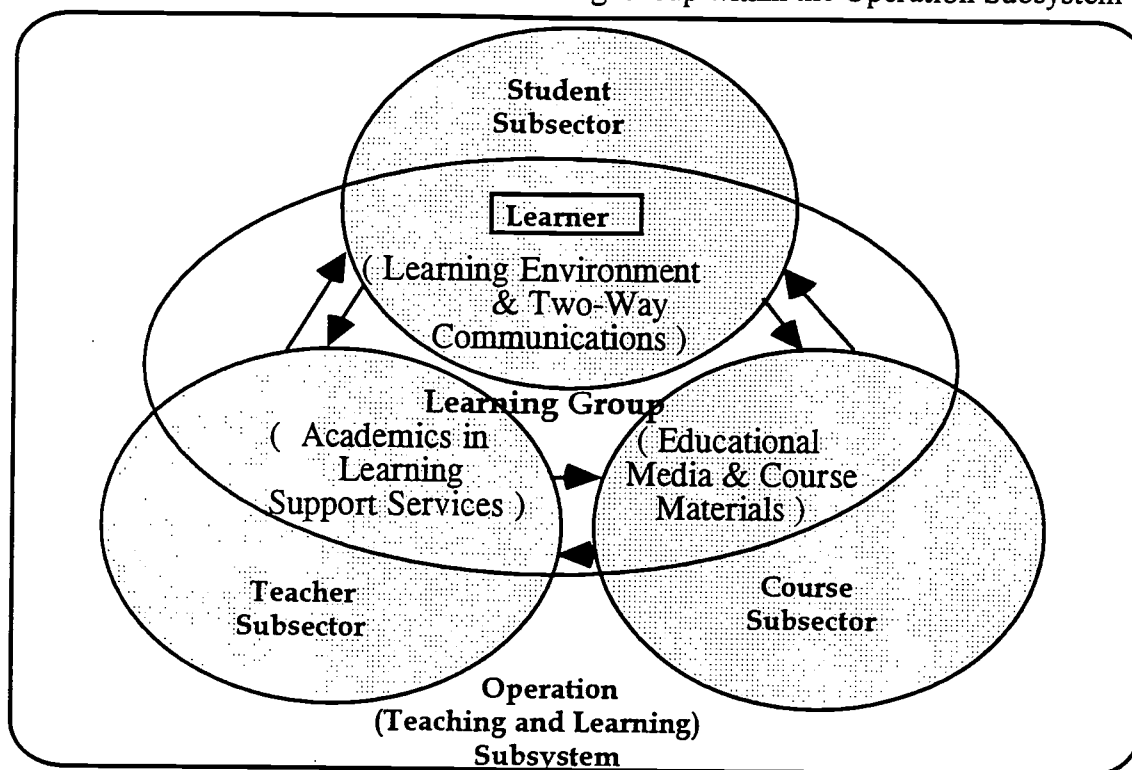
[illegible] within the Operation Subsystem

Student Subsector

Learner

( Learning Environment & Two-Way Communications )

Learning Group

( Academics in Learning Support Services )

( Educational Media & Course Materials )

Teacher Subsector

Course Subsector

Operation (Teaching and Learning) Subsystem